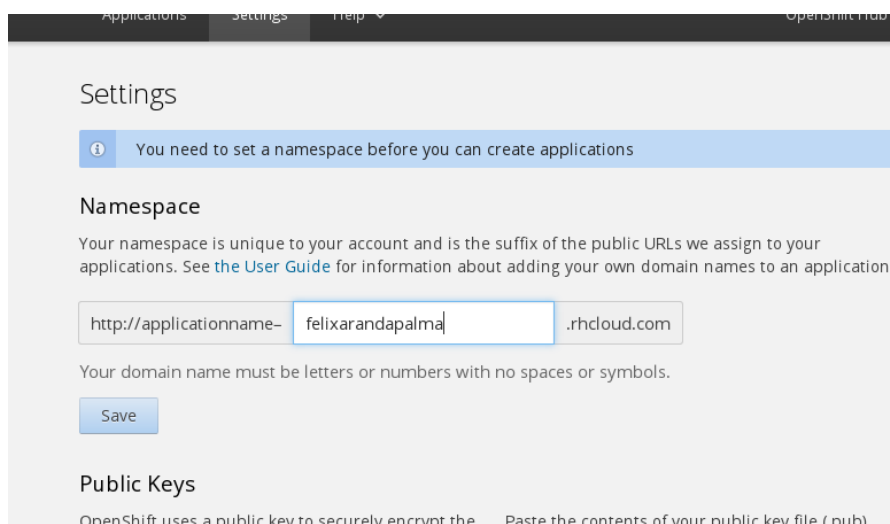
Applications Settings Help OpenShift Hub

Settings

You need to set a namespace before you can create applications

Namespace

Your namespace is unique to your account and is the suffix of the public URLs we assign to your applications. See the User Guide for information about adding your own domain names to an application

http://applicationname– felixarandapalma .rhcloud.com

Your domain name must be letters or numbers with no spaces or symbols.

Save

Public Keys

OpenShift uses a public key to securely encrypt the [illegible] Paste the contents of your public key file (.pub)